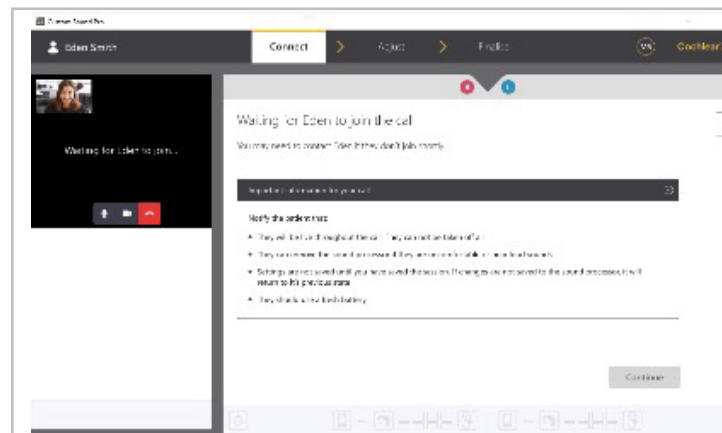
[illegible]

Eden Smith

Connect

Adjust

Finalise

VS

Cochlear

Waiting for Eden to join...

Waiting for Eden to join the call

You may need to contact Eden if they don't join shortly.

Important information for your call

Notify the patient that:

They will be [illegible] throughout the call. They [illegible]

They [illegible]

Settings are not saved until you have saved the session. If changes are not saved to the sound processor, it will return to its previous state

They should use a fresh battery

Continue